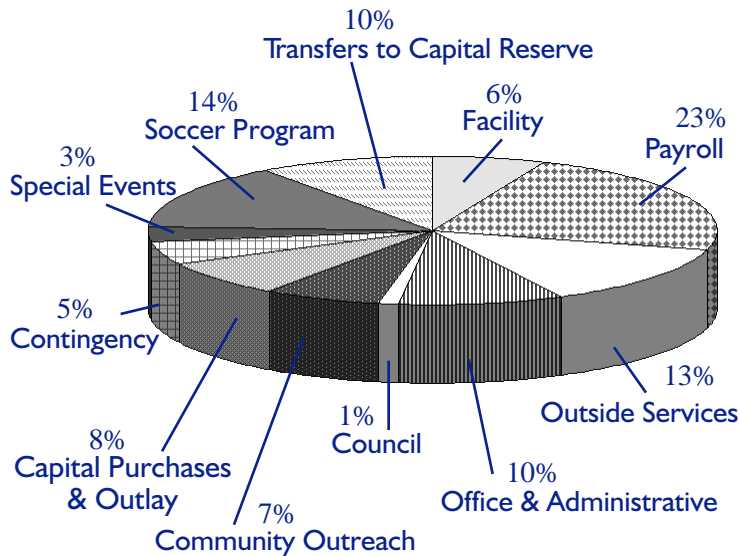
10%
Transfers to Capital Reserve

6%
Facility

23%
Payroll

14%
Soccer Program

3%
Special Events

5%
Contingency

13%
Outside Services

1%
Council

10%
Office & Administrative

8%
Capital Purchases & Outlay

7%
Community Outreach